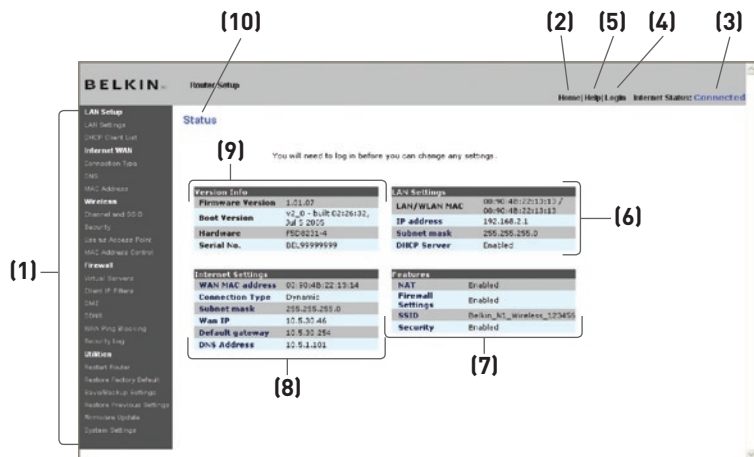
(10)

(2) (5) (4) (3)

BELKIN. Router Setup

Home | Help | Login Internet Status: Connected

LAN Setup
LAN Settings
DHCP Client List
Internet WAN
Connection Type
DNS
MAC Address
Wireless
Channel and SSID
Security
Use as Access Point
MAC Address Control
Firewall
Virtual Servers
Client IP Filters
DMZ
DDNS
WAN Ping Blocking
Security Log
Utilities
Restart Router
Restore Factory Default
Save/Backup Settings
Restore Previous Settings
Firmware Update
System Settings

(1)

Status

(9)

You will need to log in before you can change any settings.

Version Info

| Firmware Version | 1.01.07 |
|---|---|
| Boot Version | v2_0 - built 02:26:32, Jul 5 2005 |
| Hardware | F5D8231-4 |
| Serial No. | BEL99999999 |

LAN Settings

| LAN/WLAN MAC | 00:90:4B:22:13:13 / 00:90:4B:22:13:13 |
|---|---|
| IP address | 192.168.2.1 |
| Subnet mask | 255.255.255.0 |
| DHCP Server | Enabled |

(6)

Internet Settings

| WAN MAC address | 00:90:4B:22:13:14 |
|---|---|
| Connection Type | Dynamic |
| Subnet mask | 255.255.255.0 |
| Wan IP | 10.5.30.46 |
| Default gateway | 10.5.30.254 |
| DNS Address | 10.5.1.101 |

Features

| NAT | Enabled |
|---|---|
| Firewall Settings | Enabled |
| SSID | Belkin_N1_Wireless_123456 |
| Security | Enabled |

(8)

(7)